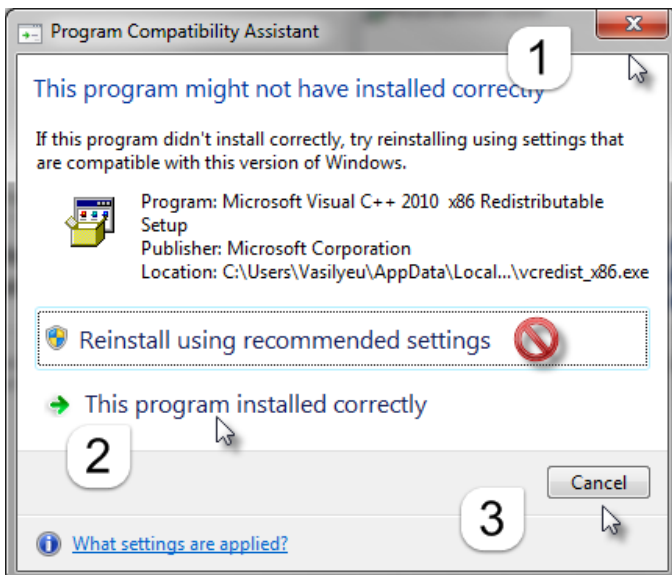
Program Compatibility Assistant

1

This program might not have installed correctly

If this program didn't install correctly, try reinstalling using settings that are compatible with this version of Windows.

Program: Microsoft Visual C++ 2010 x86 Redistributable Setup
Publisher: Microsoft Corporation
Location: C:\Users\Vasilyeu\AppData\Local...\vcredist_x86.exe

Reinstall using recommended settings

This program installed correctly

2

Cancel

3

What settings are applied?